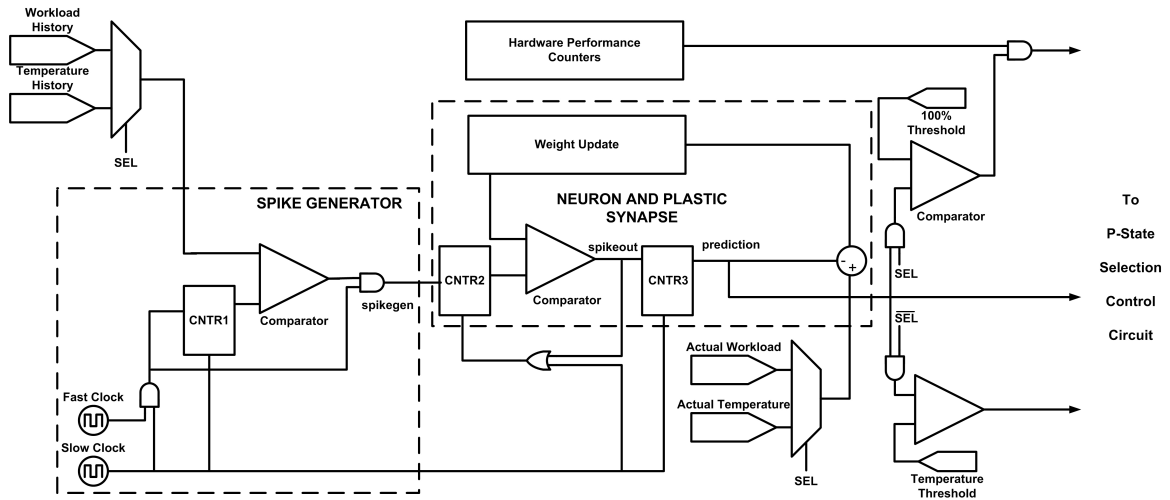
Workload History

Temperature History

SEL

Hardware Performance Counters

100% Threshold

Weight Update

NEURON AND PLASTIC SYNAPSE

SPIKE GENERATOR

Comparator

To

P-State

Selection

Control

Circuit

CNTR1

Comparator

spikegen

CNTR2

Comparator

spikeout

CNTR3

prediction

-

+

SEL

$\overline{SEL}$

Actual Workload

Actual Temperature

SEL

Fast Clock

Slow Clock

Temperature Threshold